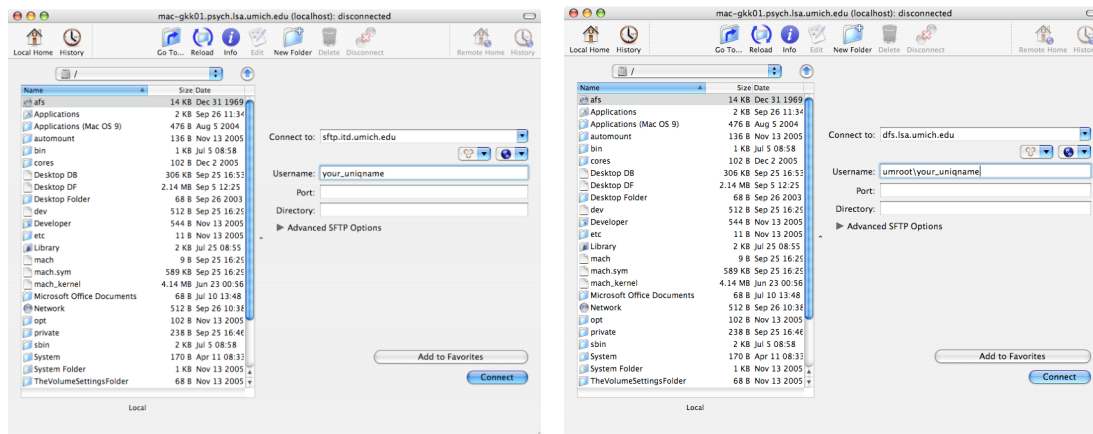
mac-gkk01.psych.lsa.umich.edu (localhost): disconnected

Local Home History Go To... Reload Info Edit New Folder Delete Disconnect Remote Home History

/

| Name | Size | Date |
|---|---|---|
| afs | 14 KB | Dec 31 1969 |
| Applications | 2 KB | Sep 26 11:34 |
| Applications (Mac OS 9) | 476 B | Aug 5 2004 |
| automount | 136 B | Nov 13 2005 |
| bin | 1 KB | Jul 5 08:58 |
| cores | 102 B | Dec 2 2005 |
| Desktop DB | 306 KB | Sep 25 16:53 |
| Desktop DF | 2.14 MB | Sep 5 12:25 |
| Desktop Folder | 68 B | Sep 26 2003 |
| dev | 512 B | Sep 25 16:29 |
| Developer | 544 B | Nov 13 2005 |
| etc | 11 B | Nov 13 2005 |
| Library | 2 KB | Jul 25 08:55 |
| mach | 9 B | Sep 25 16:29 |
| mach.sym | 589 KB | Sep 25 16:29 |
| mach_kernel | 4.14 MB | Jun 23 00:56 |
| Microsoft Office Documents | 68 B | Jul 10 13:48 |
| Network | 512 B | Sep 26 10:38 |
| opt | 102 B | Nov 13 2005 |
| private | 238 B | Sep 25 16:46 |
| sbin | 2 KB | Jul 5 08:58 |
| System | 170 B | Apr 11 08:33 |
| System Folder | 1 KB | Nov 13 2005 |
| TheVolumeSettingsFolder | 68 B | Nov 13 2005 |

Connect to: sftp.itd.umich.edu
Username: your_uniqname
Port:
Directory:
Advanced SFTP Options

Add to Favorites
Connect

Local

mac-gkk01.psych.lsa.umich.edu (localhost): disconnected

Local Home History Go To... Reload Info Edit New Folder Delete Disconnect Remote Home History

/

| Name | Size | Date |
|---|---|---|
| afs | 14 KB | Dec 31 1969 |
| Applications | 2 KB | Sep 26 11:34 |
| Applications (Mac OS 9) | 476 B | Aug 5 2004 |
| automount | 136 B | Nov 13 2005 |
| bin | 1 KB | Jul 5 08:58 |
| cores | 102 B | Dec 2 2005 |
| Desktop DB | 306 KB | Sep 25 16:53 |
| Desktop DF | 2.14 MB | Sep 5 12:25 |
| Desktop Folder | 68 B | Sep 26 2003 |
| dev | 512 B | Sep 25 16:29 |
| Developer | 544 B | Nov 13 2005 |
| etc | 11 B | Nov 13 2005 |
| Library | 2 KB | Jul 25 08:55 |
| mach | 9 B | Sep 25 16:29 |
| mach.sym | 589 KB | Sep 25 16:29 |
| mach_kernel | 4.14 MB | Jun 23 00:56 |
| Microsoft Office Documents | 68 B | Jul 10 13:48 |
| Network | 512 B | Sep 26 10:38 |
| opt | 102 B | Nov 13 2005 |
| private | 238 B | Sep 25 16:46 |
| sbin | 2 KB | Jul 5 08:58 |
| System | 170 B | Apr 11 08:33 |
| System Folder | 1 KB | Nov 13 2005 |
| TheVolumeSettingsFolder | 68 B | Nov 13 2005 |

Connect to: dfs.lsa.umich.edu
Username: umroot\your_uniqname
Port:
Directory:
Advanced SFTP Options

Add to Favorites
Connect

Local